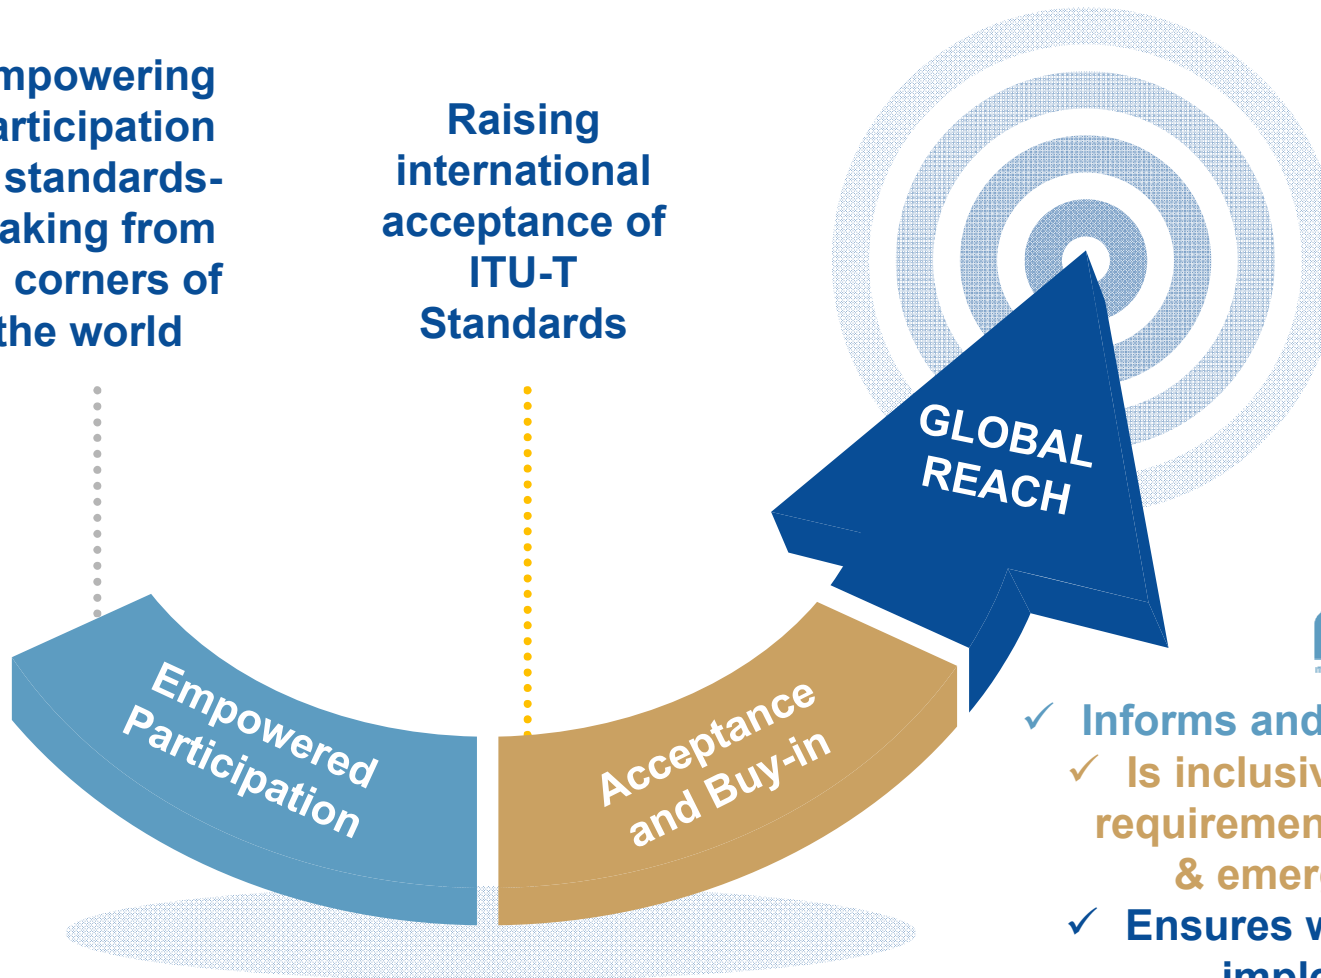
mpowering articipation standards-aking from corners of the world

Raising international acceptance of ITU-T Standards

GLOBAL REACH

Empowered Participation

Acceptance and Buy-in

✓ Informs and
✓ Is inclusiv requiremen & emer
✓ Ensures w
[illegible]